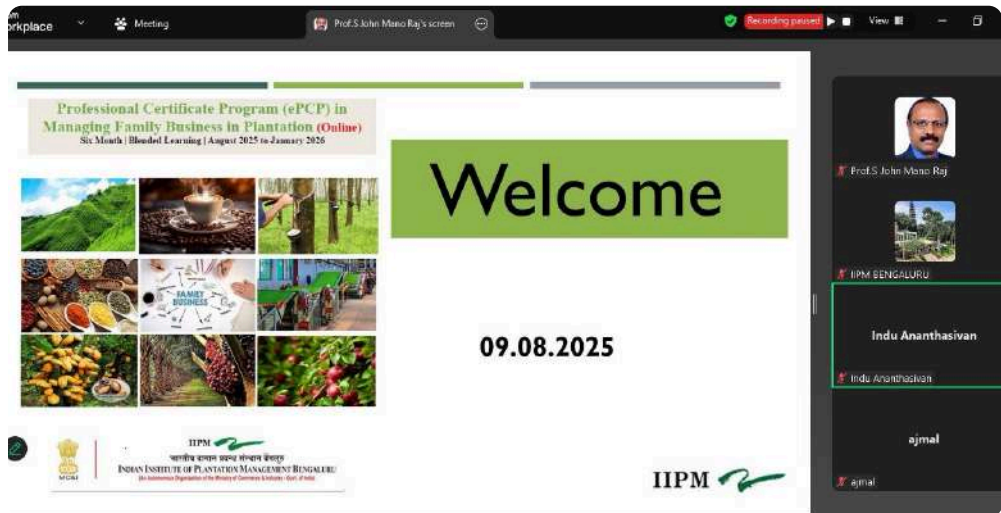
orkplace Meeting Prof.S John Mano Raj's screen Recording paused View

Professional Certificate Program (ePCP) in Managing Family Business in Plantation (Online)
Six Month | Blended Learning | August 2025 to January 2026

FAMILY BUSINESS

IIPM
भारतीय बागान प्रबंध संस्थान बेंगलुरु
INDIAN INSTITUTE OF PLANTATION MANAGEMENT BENGALURU
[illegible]

Welcome

09.08.2025

IIPM

Prof.S John Mano Raj
IIPM BENGALURU
Indu Ananthasivan
Indu Ananthasivan
ajmal
ajmal